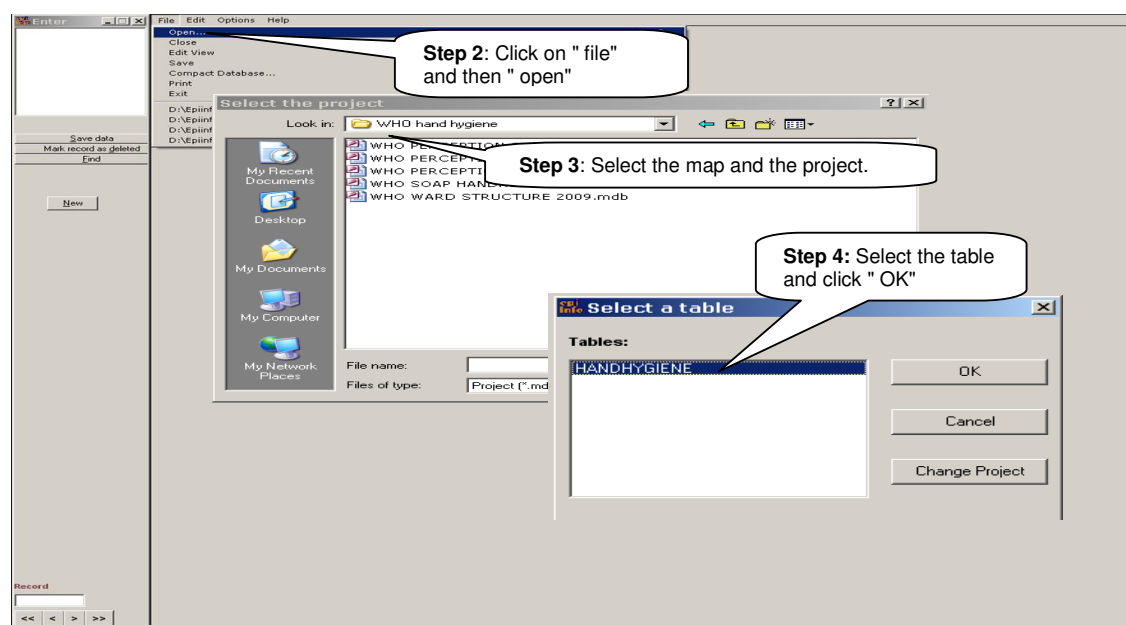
Enter

File Edit Options Help

Open...
Close
Edit View
Save
Compact Database...
Print
Exit

D:\Epiinf
D:\Epiinf
D:\Epiinf
D:\Epiinf

Save data
Mark record as deleted
Find

New

Step 2: Click on " file" and then " open"

Select the project

Look in: WHO hand hygiene

My Recent Documents

Desktop

My Documents

My Computer

My Network Places

WHO PERCEPTION
WHO PERCEPT
WHO PERCEPTI
WHO SOAP HAND
WHO WARD STRUCTURE 2009.mdb

Step 3: Select the map and the project.

File name:
Files of type: Project (*.md

Step 4: Select the table and click " OK"

Select a table

Tables:

HANDHYGIENE

OK

Cancel

Change Project

Record

<< < > >>